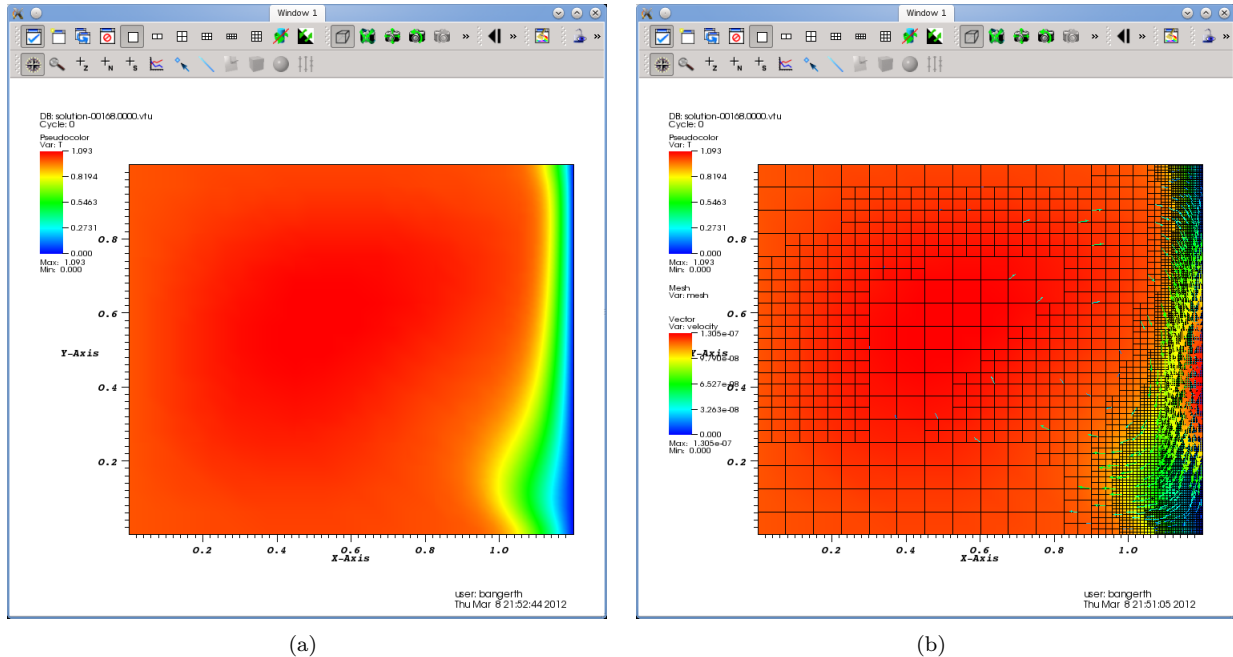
Window 1

DB: solution-00168.0000.vtu
Cycle: 0

Pseudocolor
Var: T
1.093
0.8194
0.5463
0.2731
0.000
Max: 1.093
Min: 0.000

0.8
0.6
Y-Axis
0.4
0.2
0.2
0.4
0.6
0.8
1.0
X-Axis

user: bangerth
Thu Mar 8 21:52:44 2012

(a)

Window 1

DB: solution-00168.0000.vtu
Cycle: 0

Pseudocolor
Var: T
1.093
0.8194
0.5463
0.2731
0.000
Max: 1.093
Min: 0.000

Mesh
Var: mesh

Vector
Var: velocity
1.305e-07
9.790e-08
6.527e-08
3.263e-08
0.000
Max: 1.305e-07
Min: 0.000

0.8
0.6
Y-Axis
0.4
0.2
0.2
0.4
0.6
0.8
1.0
X-Axis

user: bangerth
Thu Mar 8 21:51:05 2012

(b)